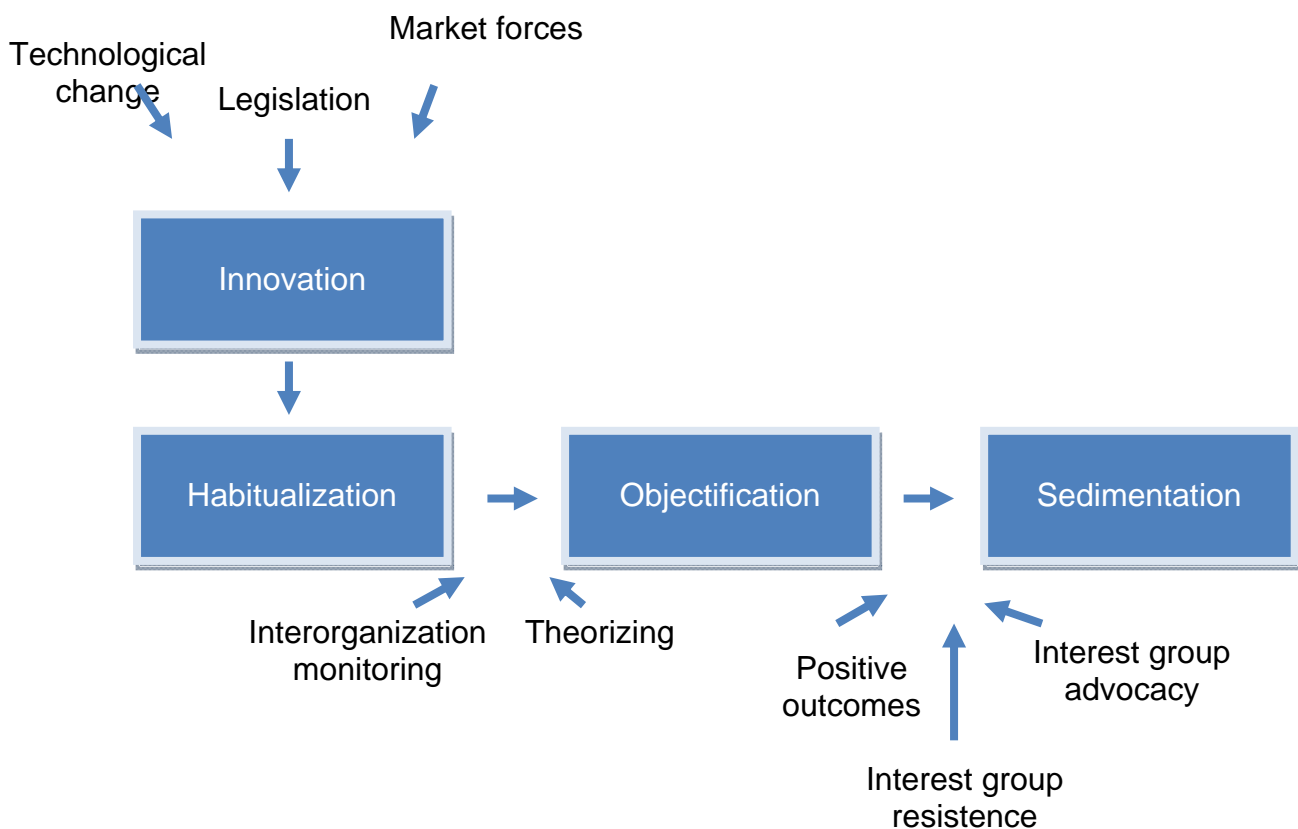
Market forces

Technological change

Legislation

Innovation

Habitualization

Objectification

Sedimentation

Interorganization monitoring

Theorizing

Positive outcomes

Interest group advocacy

Interest group resistence